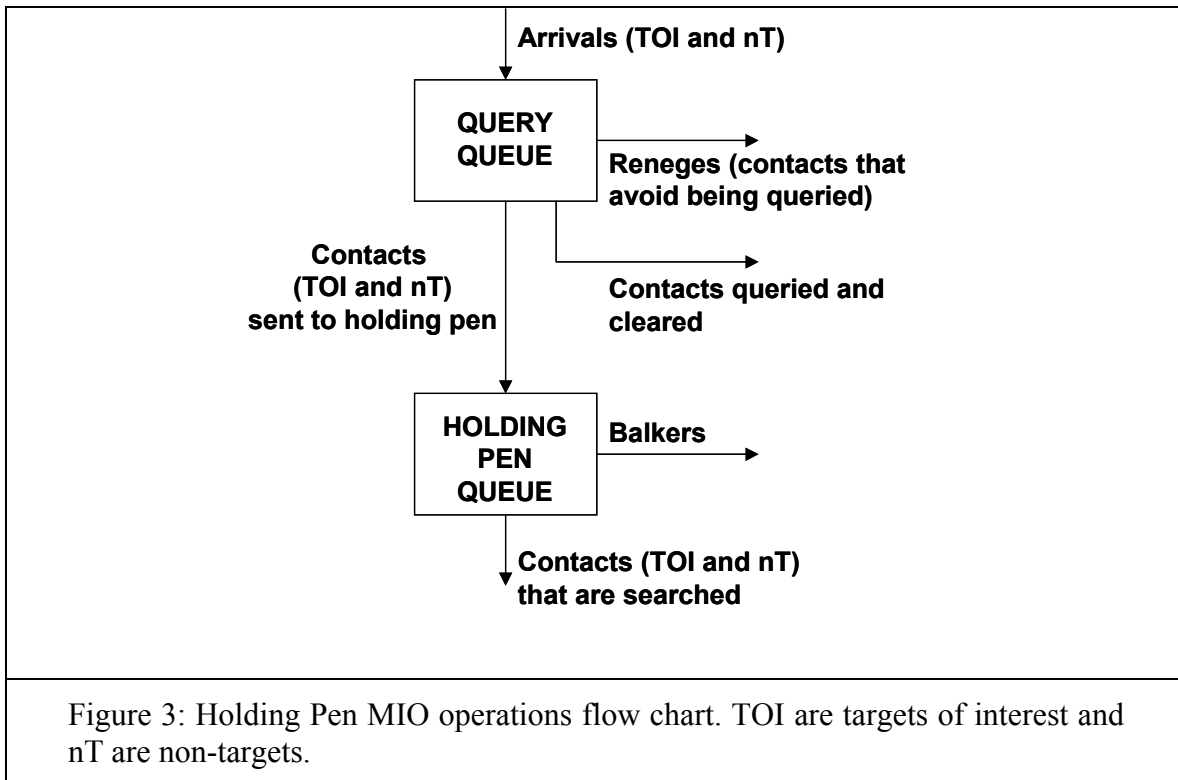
Arrivals (TOI and nT)

QUERY QUEUE

Reneges (contacts that avoid being queried)

Contacts (TOI and nT) sent to holding pen

Contacts queried and cleared

HOLDING PEN QUEUE

Balkers

Contacts (TOI and nT) that are searched

Figure 3: Holding Pen MIO operations flow chart. TOI are targets of interest and nT are non-targets.